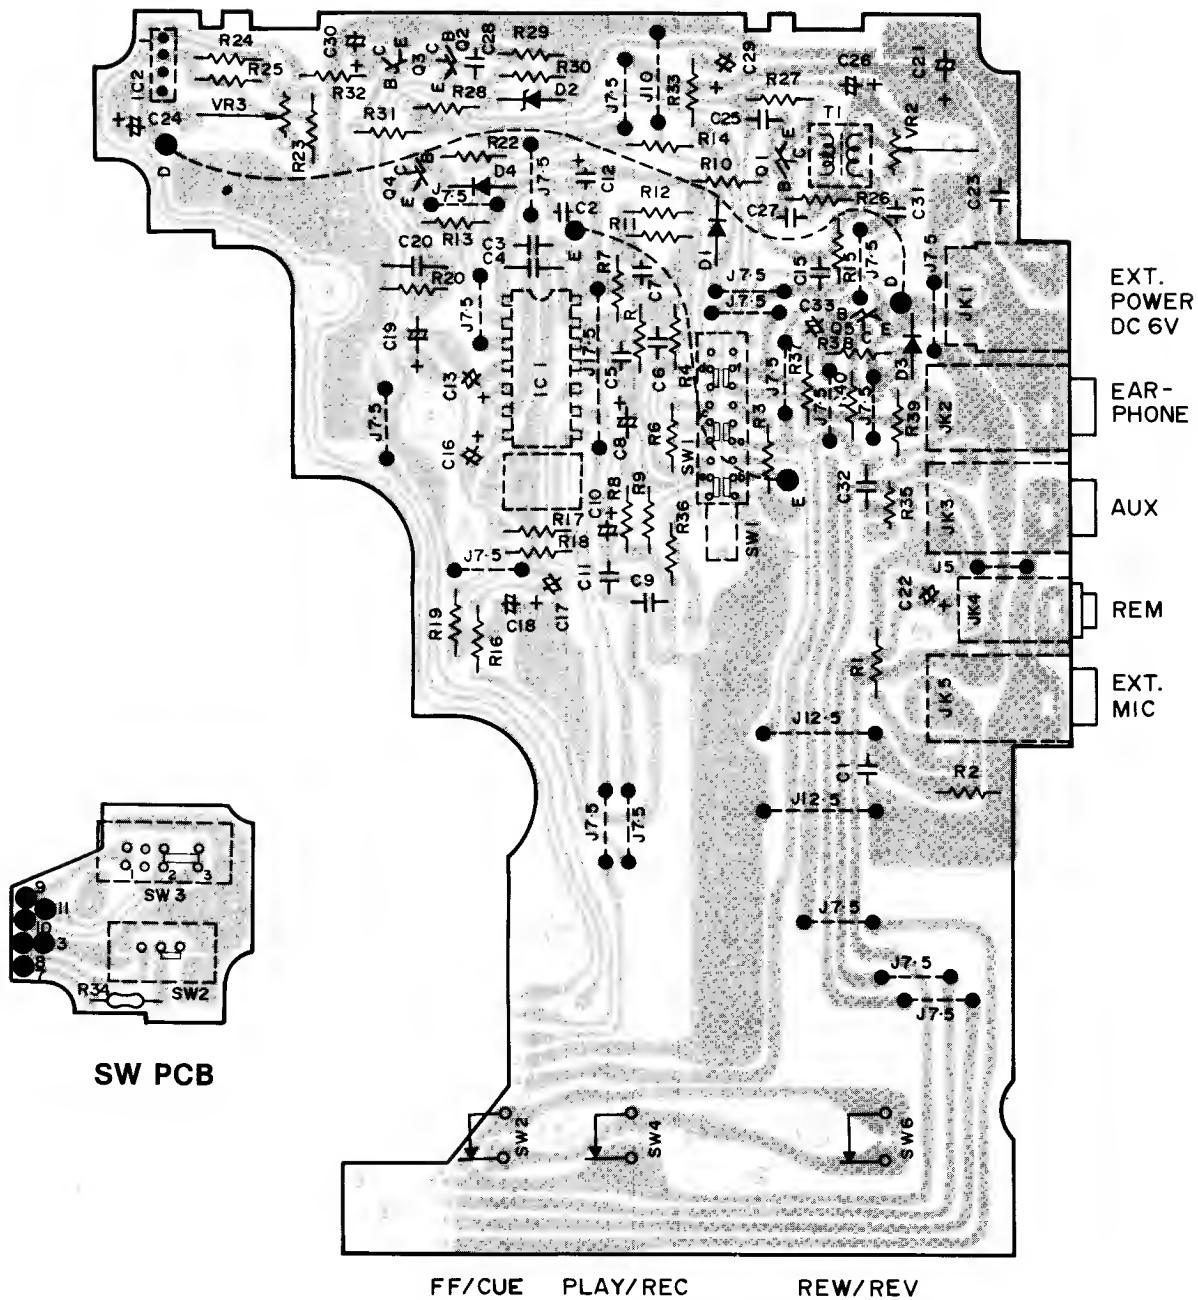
IC2
R24
R25
C30
R32
Q3
Q2
C28
R29
R30
R28
D2
J7.5
J10
R33
C29
R27
C26
C21
VR3
C24
R23
R31
R14
C25
T1
VR2
D
R22
Q4
J7.5
D4
J7.5
C12
R10
Q1
R12
R26
C31
C23
R13
C2
R11
C27
C20
C3
C4
E
R7
D1
R15
J7.5
J7.5
R20
J7.5
J7.5
C15
J7.5
C7
C33
Q5
J7.5
C19
J7.5
C5
R38
D3
C13
IC1
C6
R4
J7.5
R37
R40
R39
J7.5
R3
C16
C8
R6
SW1
E
C32
R35
C10
R8
R9
R36
SW1
R17
R18
J7.5
C11
C9
C22
J5
C17
C18
R19
R16
R1
J12.5
C1
J12.5
R2
J7.5
J7.5
J7.5
J7.5
J7.5
J7.5
JK1
JK2
JK3
JK4
JK5
EXT. POWER DC 6V
EAR-PHONE
AUX
REM
EXT. MIC
SW 3
SW2
9
11
10
3
8
R34
SW PCB
SW2
SW4
SW6
FF/CUE
PLAY/REC
REW/REV